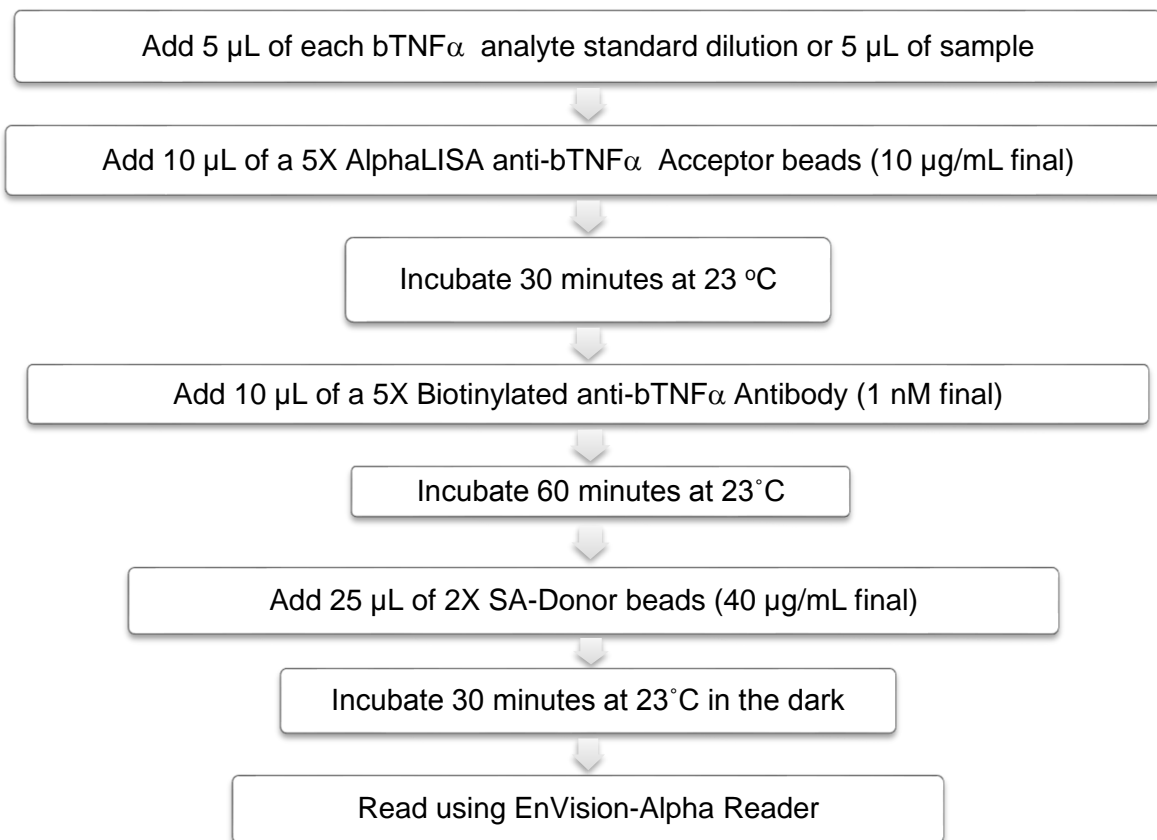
Add 5 µL of each bTNF$\alpha$ analyte standard dilution or 5 µL of sample

Add 10 µL of a 5X AlphaLISA anti-bTNF$\alpha$ Acceptor beads (10 µg/mL final)

Incubate 30 minutes at 23 $^{o}$C

Add 10 µL of a 5X Biotinylated anti-bTNF$\alpha$ Antibody (1 nM final)

Incubate 60 minutes at 23˚C

Add 25 µL of 2X SA-Donor beads (40 µg/mL final)

Incubate 30 minutes at 23˚C in the dark

Read using EnVision-Alpha Reader